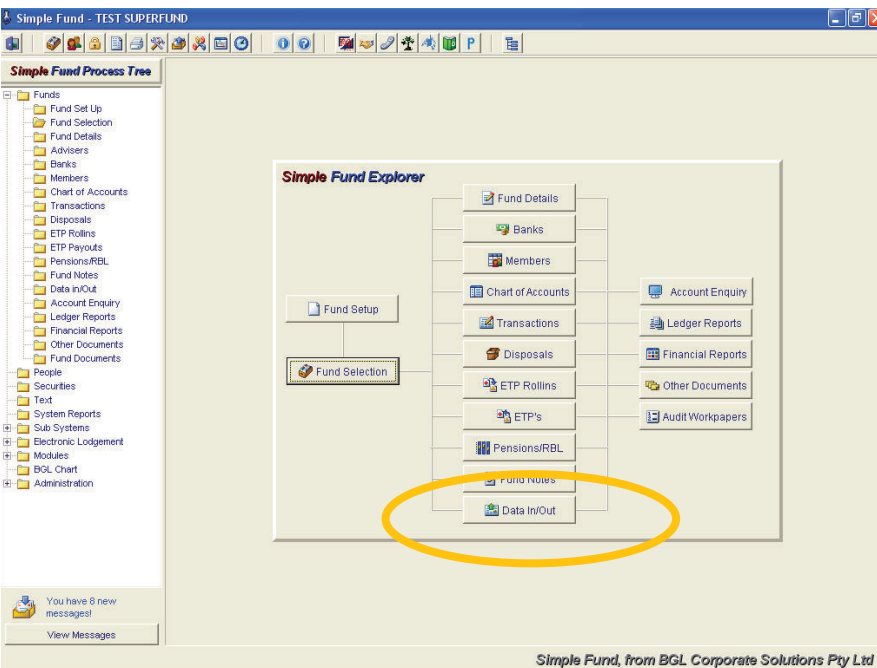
Simple Fund - TEST SUPERFUND

P

Simple Fund Process Tree

Funds
Fund Set Up
Fund Selection
Fund Details
Advisers
Banks
Members
Chart of Accounts
Transactions
Disposals
ETP Rollins
ETP Payouts
Pensions/RBL
Fund Notes
Data in/Out
Account Enquiry
Ledger Reports
Financial Reports
Other Documents
Fund Documents
People
Securities
Text
System Reports
Sub Systems
Electronic Lodgement
Modules
BGL Chart
Administration

You have 8 new messages!

View Messages

Simple Fund Explorer

Fund Details
Banks
Members
Chart of Accounts
Transactions
Disposals
ETP Rollins
ETP's
Pensions/RBL
Fund Notes
Data In/Out

Fund Setup
Fund Selection

Account Enquiry
Ledger Reports
Financial Reports
Other Documents
Audit Workpapers

Simple Fund, from BGL Corporate Solutions Pty Ltd